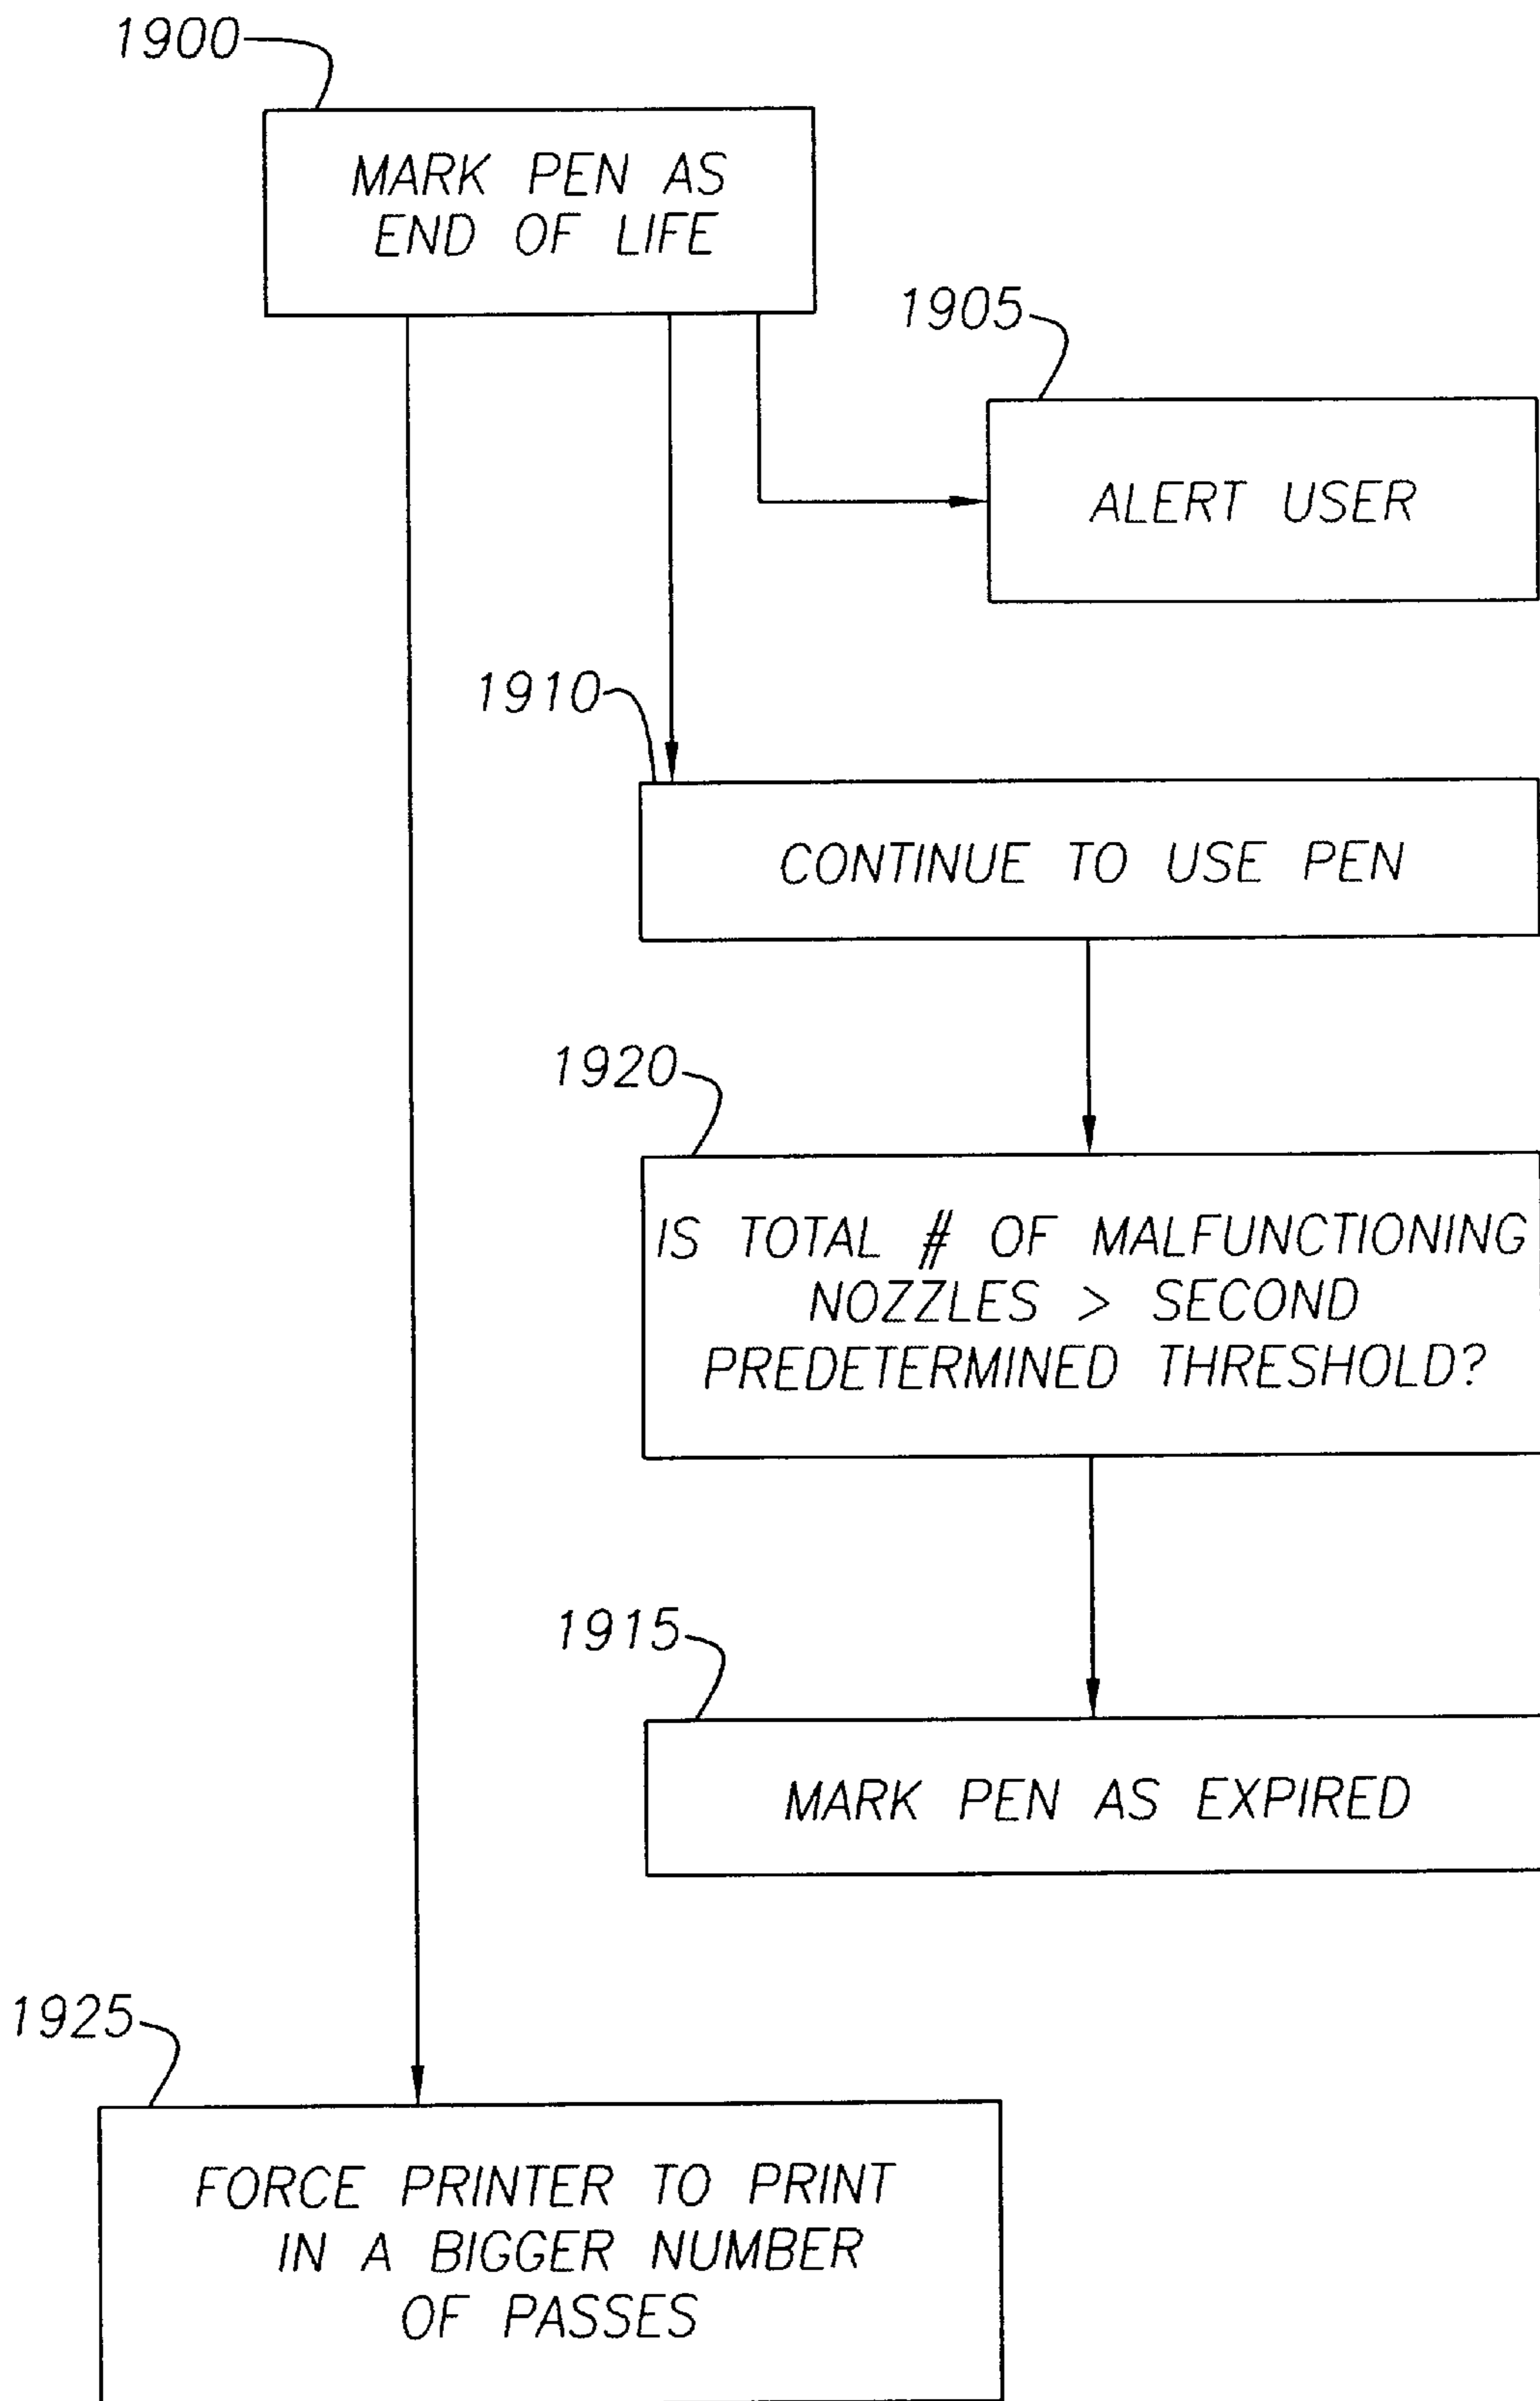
1900

MARK PEN AS END OF LIFE

1905

ALERT USER

1910

CONTINUE TO USE PEN

1920

IS TOTAL # OF MALFUNCTIONING NOZZLES > SECOND PREDETERMINED THRESHOLD?

1915

MARK PEN AS EXPIRED

1925

FORCE PRINTER TO PRINT IN A BIGGER NUMBER OF PASSES